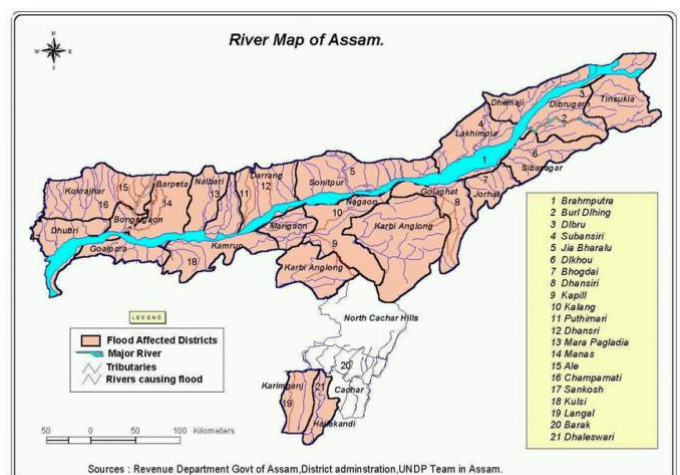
River Map of Assam.

N
W E
S

Dhemaji
Dibrugarh
Tinsukia
Lakhimpur
Sibsagar
Jorhat
Golaghat
Sonitpur
Nagaon
Darrang
Nalbari
Barpeta
Kokrajhar
Bongaigaon
Dhubri
Goalpara
Kamrup
Marigaon
Karbi Anglong
Karbi Anglong
North Cachar Hills
Karimganj
Cachar
Hailakandi

1 2 3 4 5 6 7 8 9 10 11 12 13 14 15 16 18 19 20 21

1 Brahmputra
2 Burl Dlhing
3 Dlbru
4 Subansiri
5 Jia Bharalu
6 Dlkhou
7 Bhogdai
8 Dhansiri
9 Kapill
10 Kalang
11 Puthimari
12 Dhansri
13 Mara Pagladia
14 Manas
15 Ale
16 Champamati
17 Sankosh
18 Kulsi
19 Langal
20 Barak
21 Dhaleswari

LEGEND
Flood Affected Districts
Major River
Tributaries
Rivers causing flood

50 0 50 100 Kilometers

Sources : Revenue Department Govt of Assam,District adminstration,UNDP Team in Assam.